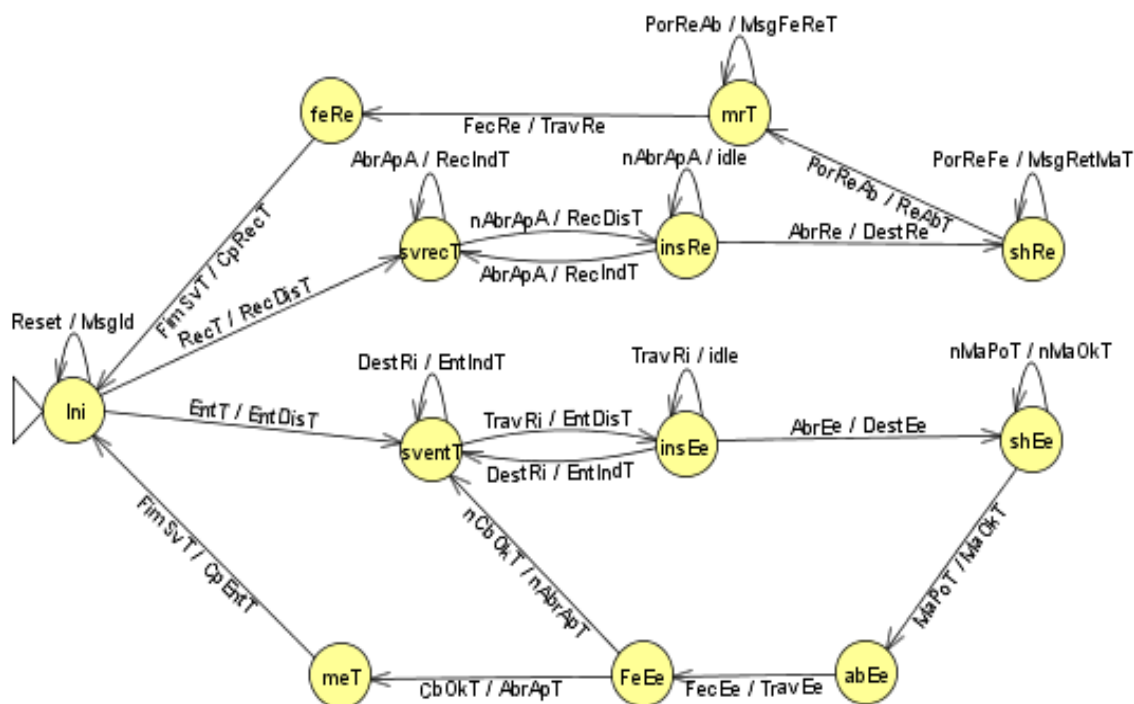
PorReAb / MsgFeReT

feRe

mrT

FecRe / TravRe

AbrApA / RecIndT

nAbrApA / idle

PorReFe / MsgRetMaT

PorReAb / ReAbT

nAbrApA / RecDisT

svrecT

insRe

AbrRe / DestRe

shRe

AbrApA / RecIndT

Fim SvT / CpRecT

RecT / RecDisT

Reset / MsgId

DestRi / EntIndT

TravRi / idle

nMaPoT / nMaOkT

Ini

EntT / EntDisT

TravRi / EntDisT

svenT

insEe

AbrEe / DestEe

shEe

DestRi / EntIndT

Fim SvT / CpEntT

nCbOkT / nAbrApT

MaPoT / MaOkT

meT

FeEe

abEe

CbOkT / AbrApT

FecEe / TravEe